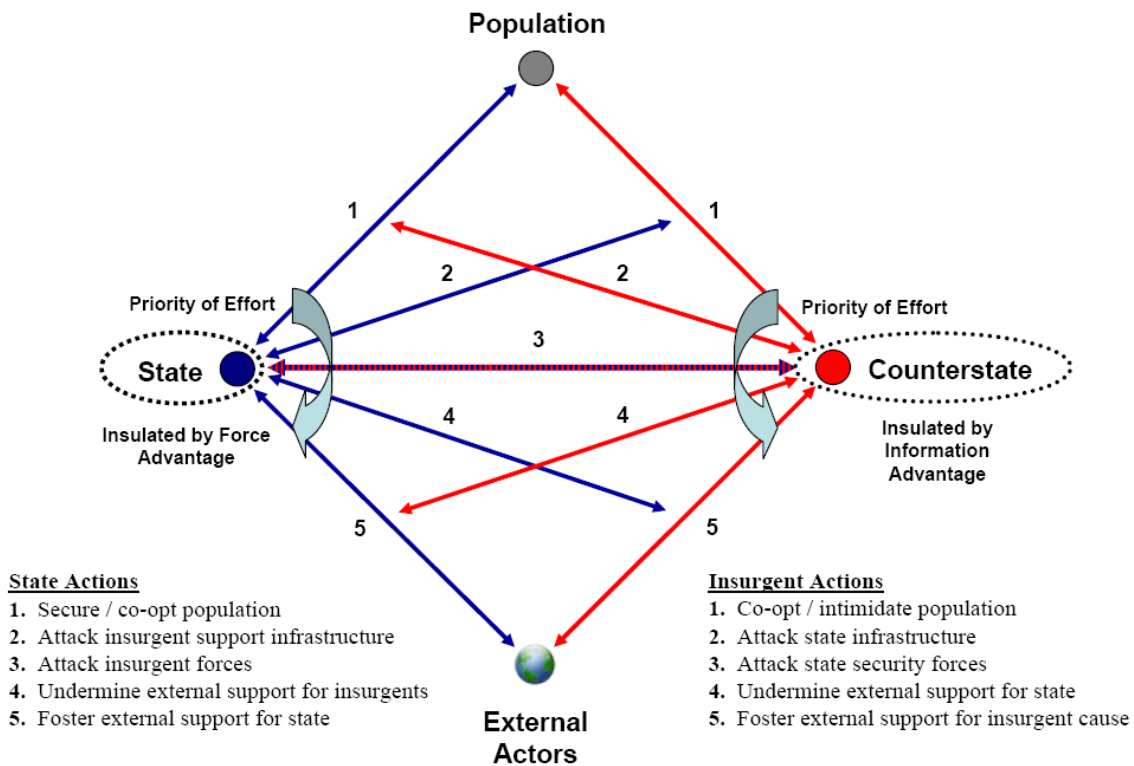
Population

1

1

2

2

Priority of Effort

Priority of Effort

3

State

Counterstate

4

4

Insulated by Force Advantage

Insulated by Information Advantage

5

5

State Actions
1. Secure / co-opt population
2. Attack insurgent support infrastructure
3. Attack insurgent forces
4. Undermine external support for insurgents
5. Foster external support for state

External Actors

Insurgent Actions
1. Co-opt / intimidate population
2. Attack state infrastructure
3. Attack state security forces
4. Undermine external support for state
5. Foster external support for insurgent cause